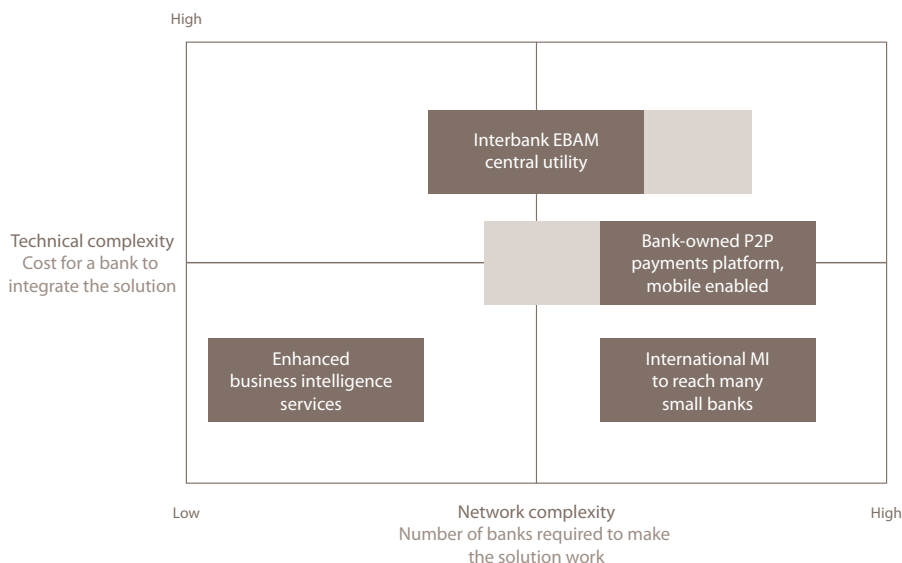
High

Technical complexity
Cost for a bank to integrate the solution

Interbank EBAM central utility

Bank-owned P2P payments platform, mobile enabled

Enhanced business intelligence services

International MI to reach many small banks

Low

Network complexity
Number of banks required to make the solution work

High